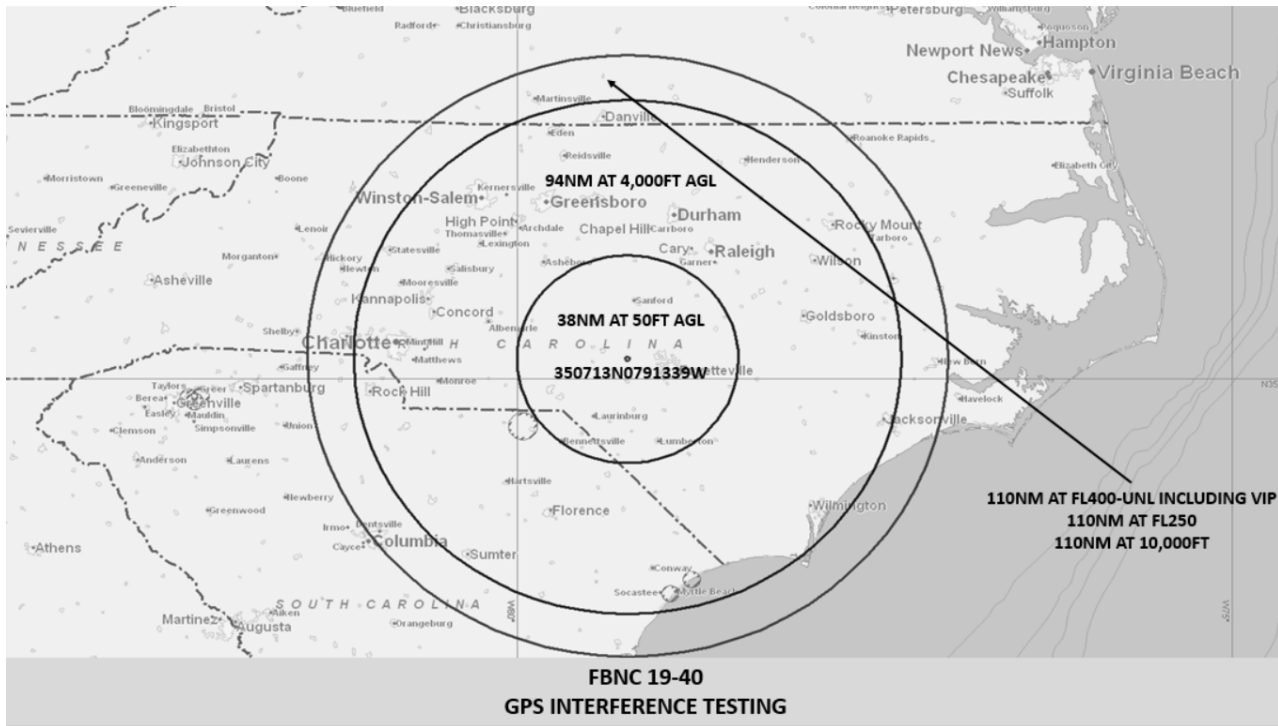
Bluefield Blacksburg Radford Christiansburg Petersburg Williamsburg Poquoson Newport News Hampton Chesapeake Virginia Beach Suffolk

Bloomingdale Bristol Kingsport Martinsville Danville Roanoke Rapids Elizabethton Johnson City Eden Reidsville Henderson Elizabeth City Morristown Greeneville Boone Kernersville

94NM AT 4,000FT AGL

Winston-Salem Greensboro Durham High Point Thomasville Archdale Chapel Hill Carrboro Rocky Mount Tarboro Sevierville NESSEE Lenoir Hickory Newton Statesville Lexington Cary Raleigh Garner Morganton Salisbury Asheboro Wilson Asheville Mooresville Gaffney Kannapolis Sanford Concord Goldsboro Kinston Shelby Albemarle

38NM AT 50FT AGL

Charlotte Mint Hill Matthews H CAROLINA New Bern

350713N0791339W

Fayetteville Taylors Greer Spartanburg Monroe Havelock Berea Greenville Rock Hill Easley Mauldin Laurinburg Jacksonville Clemson Simpsonville Union Bennettsville Lumberton Anderson Laurens Hartsville Newberry Wilmington Greenwood Florence Irmo Lexington Cayce Columbia Athens Sumter Conway Socastee Myrtle Beach SOUTH CAROLINA Martinez Aiken Augusta Orangeburg N35

110NM AT FL400-UNL INCLUDING VIP
110NM AT FL250
110NM AT 10,000FT

FBNC 19-40
GPS INTERFERENCE TESTING